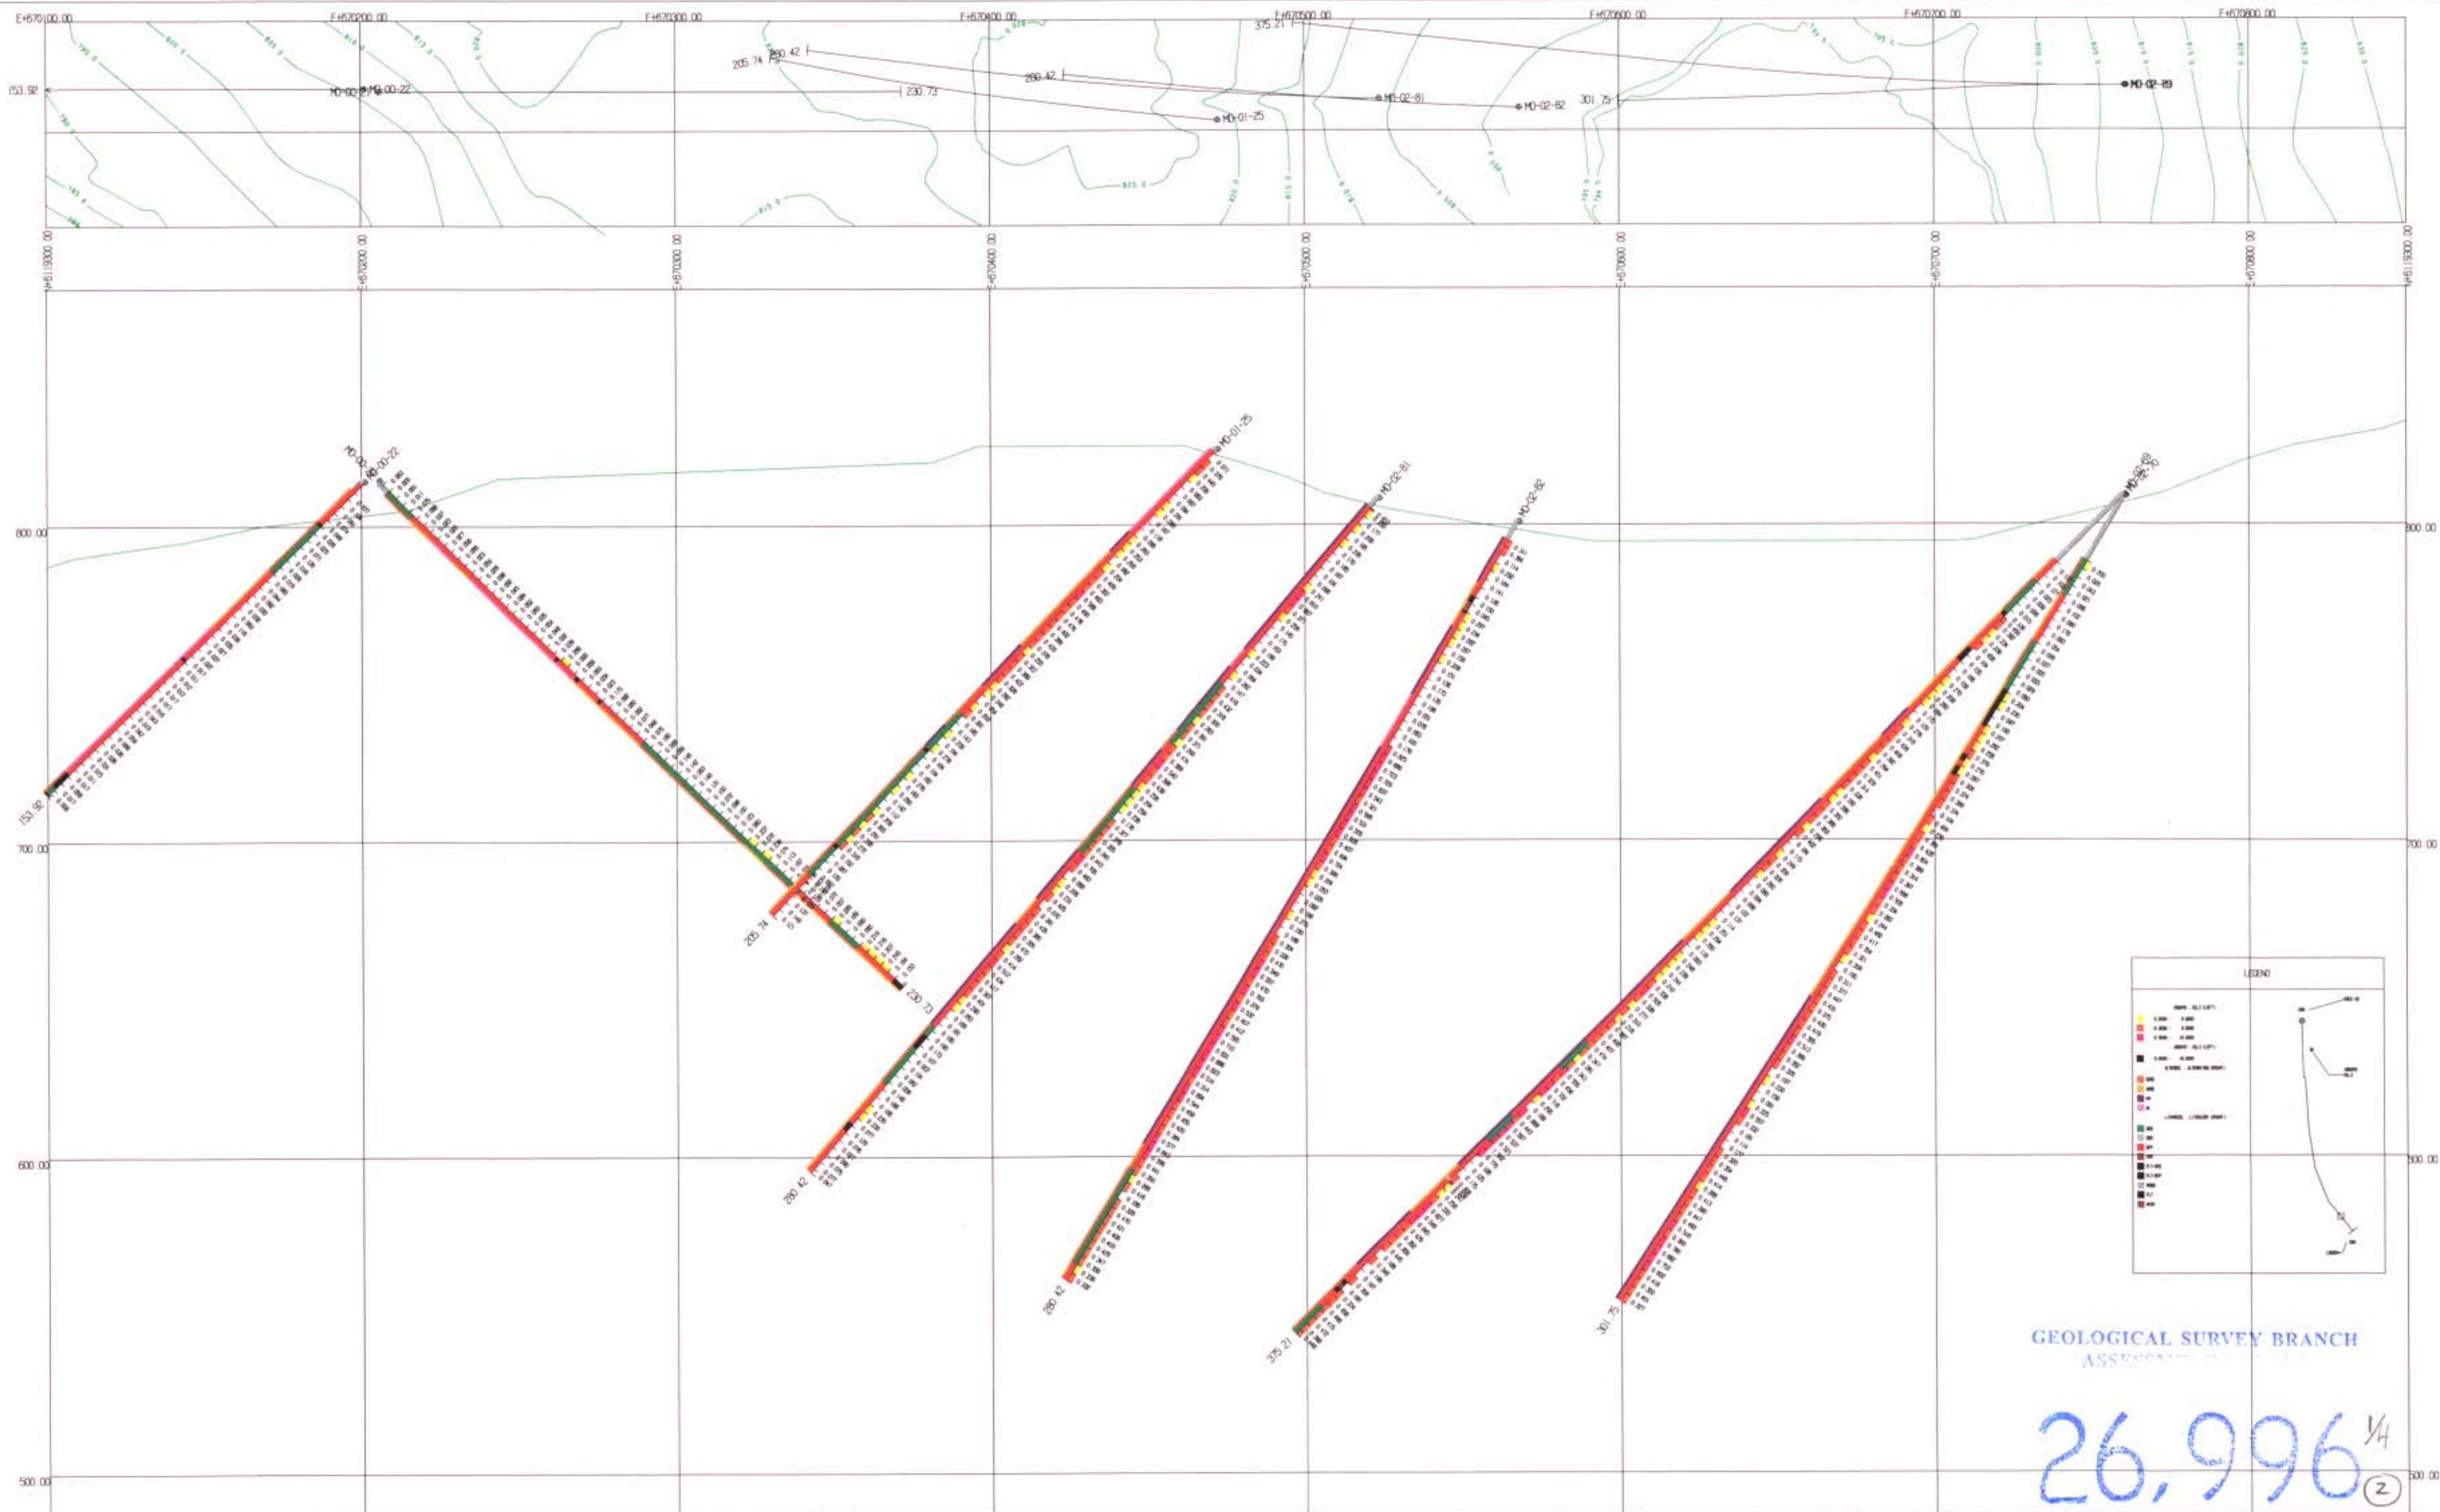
E+670100.00
E+670200.00
E+670300.00
E+670400.00
E+670500.00
E+670600.00
E+670700.00
E+670800.00

153.92
MO-02-79
MO-00-22
230.73
205.74
280.42
280.42
375.21
MO-01-25
MO-02-81
MO-02-82
301.75
MO-02-89

N+6119300.00
E+670200.00
E+670300.00
E+670400.00
E+670500.00
E+670600.00
E+670700.00
E+670800.00
N+6119300.00

800.00
700.00
600.00
500.00

MO-02-79
MO-00-22
MO-01-25
MO-02-81
MO-02-82
MO-02-89
MO-02-90

153.92
205.74
230.73
280.42
280.42
375.21
301.75

LEGEND

GEOLOGICAL SURVEY BRANCH
ASSESSMENT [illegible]

26,996 1/4
(2)